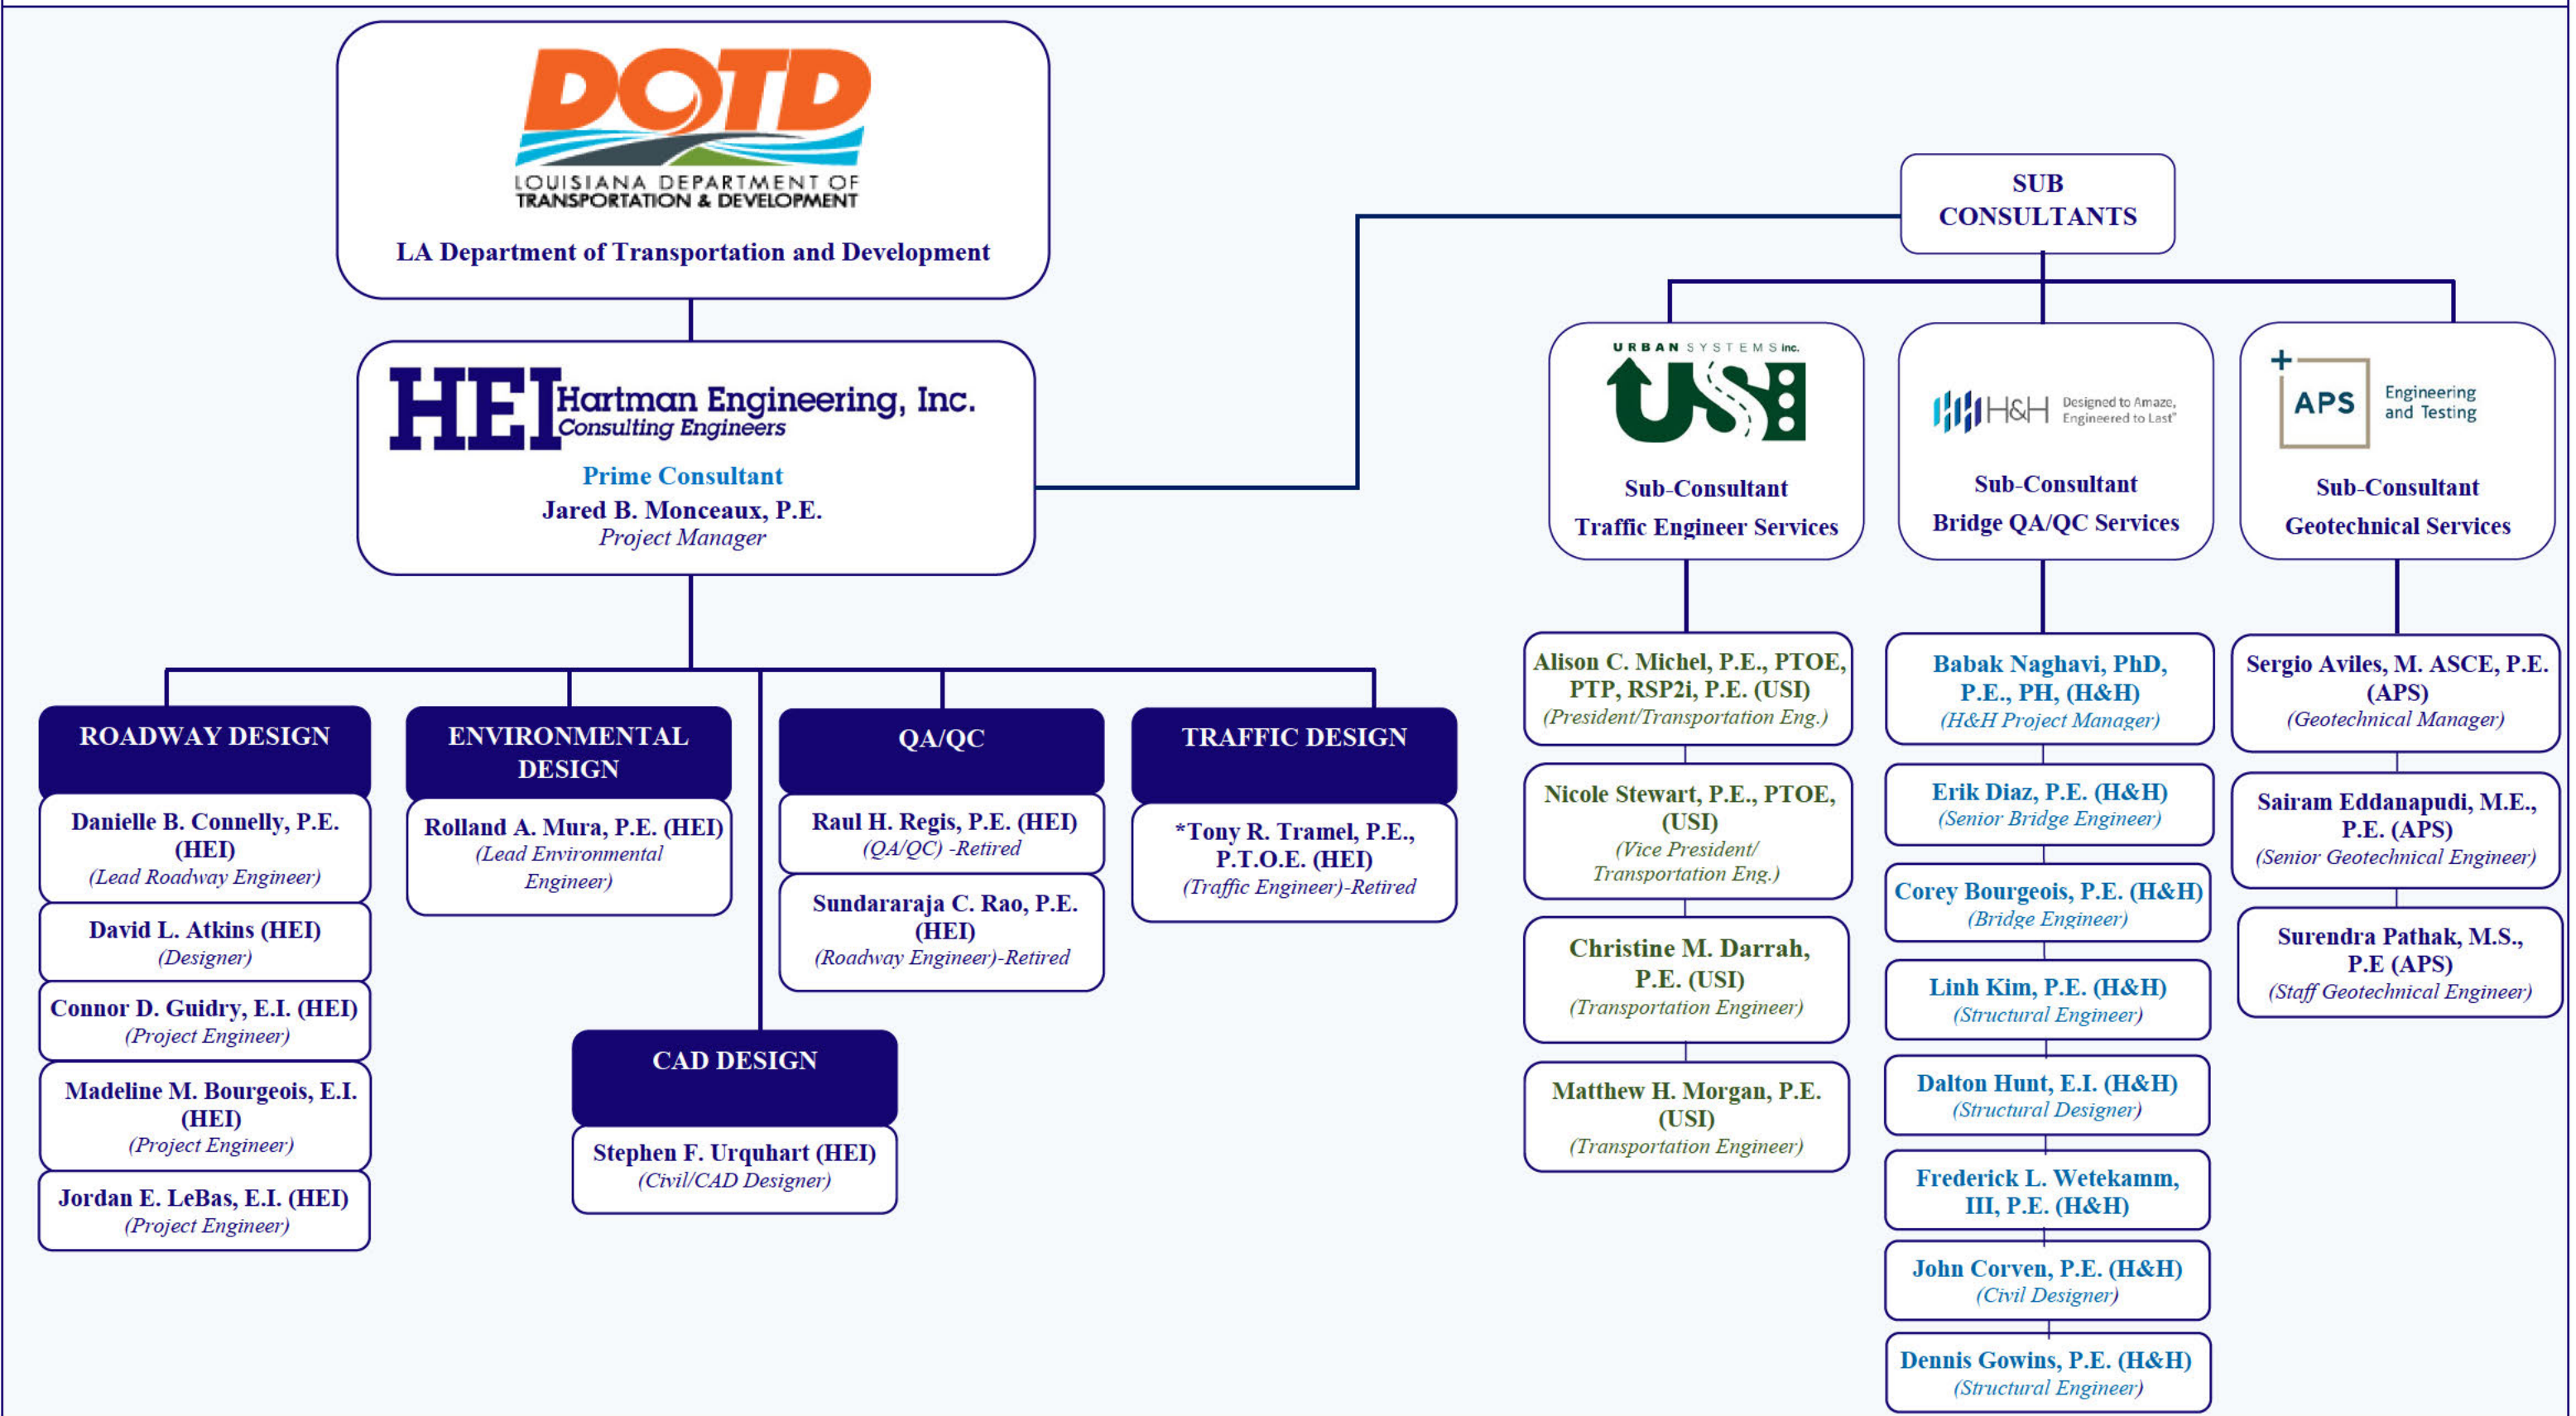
DOTD
LOUISIANA DEPARTMENT OF TRANSPORTATION & DEVELOPMENT
LA Department of Transportation and Development

HEI Hartman Engineering, Inc.
Consulting Engineers
Prime Consultant
Jared B. Monceaux, P.E.
Project Manager

ROADWAY DESIGN
Danielle B. Connelly, P.E. (HEI)
(Lead Roadway Engineer)
David L. Atkins (HEI)
(Designer)
Connor D. Guidry, E.I. (HEI)
(Project Engineer)
Madeline M. Bourgeois, E.I. (HEI)
(Project Engineer)
Jordan E. LeBas, E.I. (HEI)
(Project Engineer)

ENVIRONMENTAL DESIGN
Rolland A. Mura, P.E. (HEI)
(Lead Environmental Engineer)

CAD DESIGN
Stephen F. Urquhart (HEI)
(Civil/CAD Designer)

QA/QC
Raul H. Regis, P.E. (HEI)
(QA/QC) -Retired
Sundararaja C. Rao, P.E. (HEI)
(Roadway Engineer)-Retired

TRAFFIC DESIGN
*Tony R. Tramel, P.E., P.T.O.E. (HEI)
(Traffic Engineer)-Retired

SUB CONSULTANTS

URBAN SYSTEMS inc. USI
Sub-Consultant
Traffic Engineer Services
Alison C. Michel, P.E., PTOE, PTP, RSP2i, P.E. (USI)
(President/Transportation Eng.)
Nicole Stewart, P.E., PTOE, (USI)
(Vice President/ Transportation Eng.)
Christine M. Darrah, P.E. (USI)
(Transportation Engineer)
Matthew H. Morgan, P.E. (USI)
(Transportation Engineer)

H&H Designed to Amaze, Engineered to Last
Sub-Consultant
Bridge QA/QC Services
Babak Naghavi, PhD, P.E., PH, (H&H)
(H&H Project Manager)
Erik Diaz, P.E. (H&H)
(Senior Bridge Engineer)
Corey Bourgeois, P.E. (H&H)
(Bridge Engineer)
Linh Kim, P.E. (H&H)
(Structural Engineer)
Dalton Hunt, E.I. (H&H)
(Structural Designer)
Frederick L. Wetekamm, III, P.E. (H&H)
John Corven, P.E. (H&H)
(Civil Designer)
Dennis Gowins, P.E. (H&H)
(Structural Engineer)

APS Engineering and Testing
Sub-Consultant
Geotechnical Services
Sergio Aviles, M. ASCE, P.E. (APS)
(Geotechnical Manager)
Sairam Eddanapudi, M.E., P.E. (APS)
(Senior Geotechnical Engineer)
Surendra Pathak, M.S., P.E (APS)
(Staff Geotechnical Engineer)